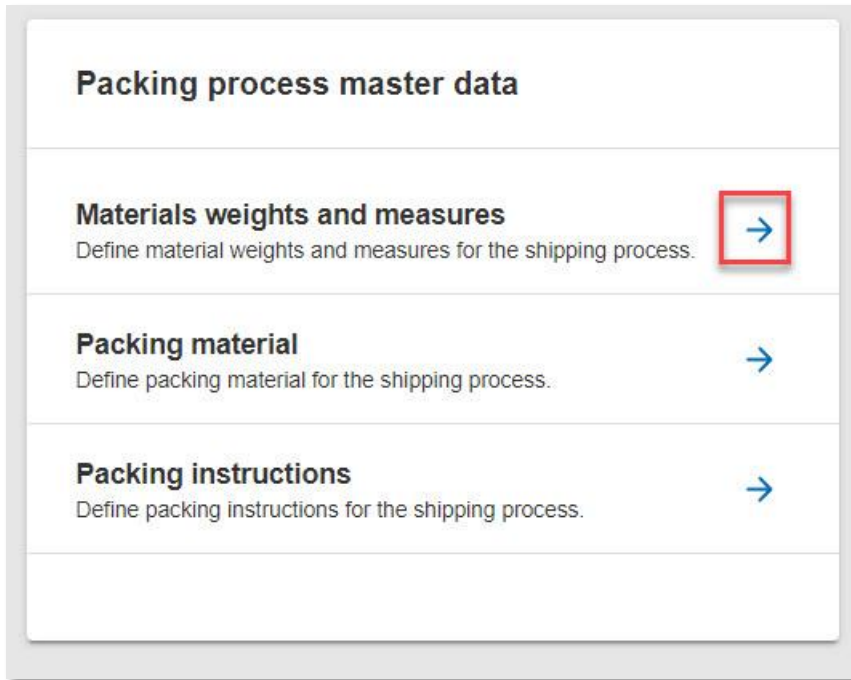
Packing process master data

Materials weights and measures
Define material weights and measures for the shipping process.

Packing material
Define packing material for the shipping process.

Packing instructions
Define packing instructions for the shipping process.